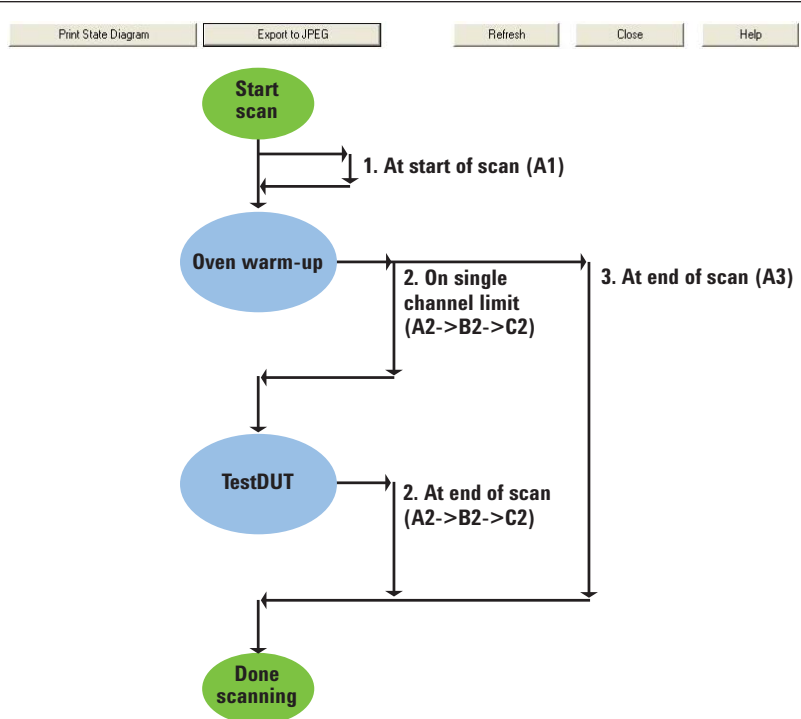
Print State Diagram

Export to JPEG

Refresh

Close

Help

Start scan

1. At start of scan (A1)

Oven warm-up

2. On single channel limit (A2->B2->C2)

3. At end of scan (A3)

TestDUT

2. At end of scan (A2->B2->C2)

Done scanning